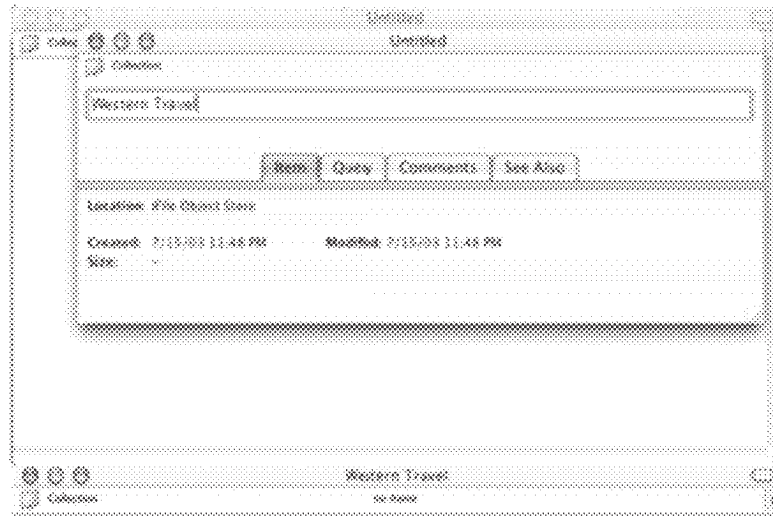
Untitled

Colle

Untitled

Collection

Western Travel

Item | Query | Comments | See Also

Location: File Object Store

Created: 7/15/03 11:48 PM Modified: 7/15/03 11:48 PM
Size: -

Western Travel

Collection

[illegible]